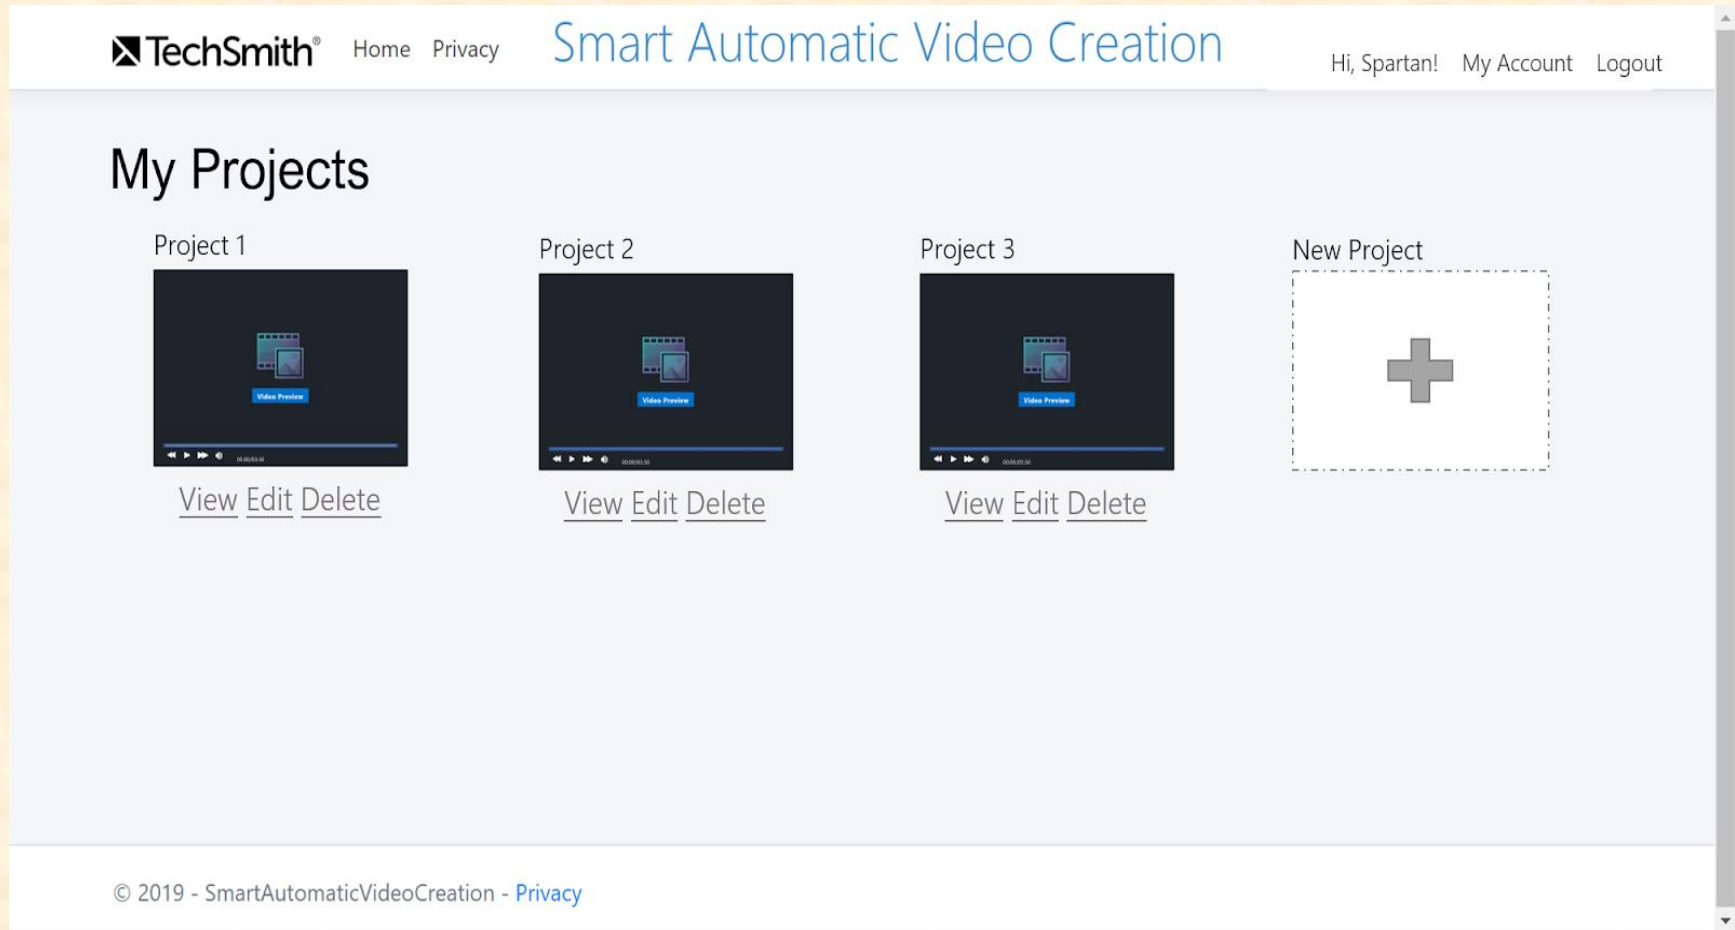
TechSmith® Home Privacy Smart Automatic Video Creation Hi, Spartan! My Account Logout

My Projects

Project 1

Video Preview

00:00/03:30

View Edit Delete

Project 2

Video Preview

00:00/03:30

View Edit Delete

Project 3

Video Preview

00:00/03:30

View Edit Delete

New Project

© 2019 - SmartAutomaticVideoCreation - Privacy